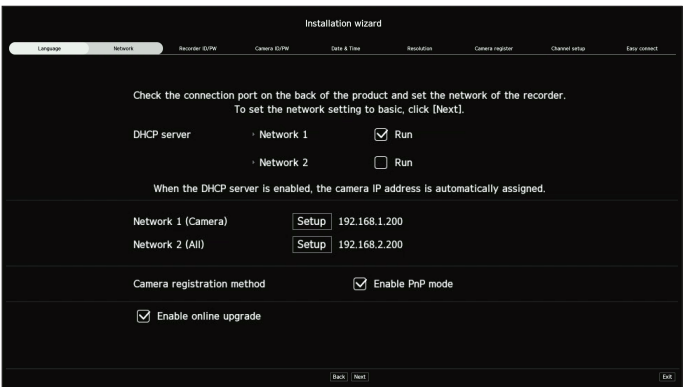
Installation wizard

Language
Network
Recorder ID/PW
Camera ID/PW
Date & Time
Resolution
Camera register
Channel setup
Easy connect

Check the connection port on the back of the product and set the network of the recorder.
To set the network setting to basic, click [Next].

DHCP server
Network 1
Run
Network 2
Run

When the DHCP server is enabled, the camera IP address is automatically assigned.

Network 1 (Camera) Setup 192.168.1.200
Network 2 (All) Setup 192.168.2.200

Camera registration method
Enable PnP mode

Enable online upgrade

Back
Next
Exit